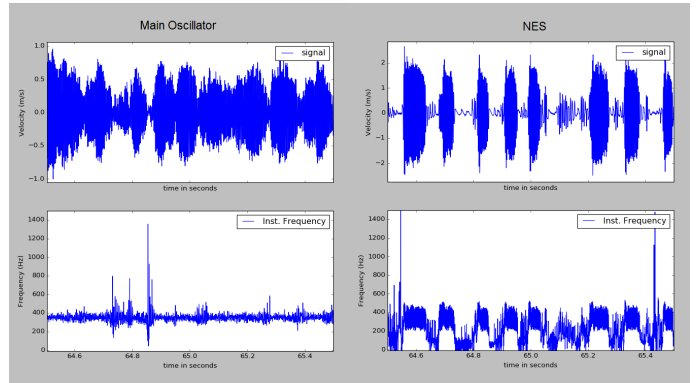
Main Oscillator

NES

signal

Velocity (m/s)

1.0
0.5
0.0
−0.5
−1.0

time in seconds

signal

Velocity (m/s)

2
1
0
−1
−2

time in seconds

Inst. Frequency

Frequency (Hz)

1400
1200
1000
800
600
400
200
0

64.6
64.8
65.0
65.2
65.4

time in seconds

Inst. Frequency

Frequency (Hz)

1400
1200
1000
800
600
400
200
0

64.6
64.8
65.0
65.2
65.4

time in seconds